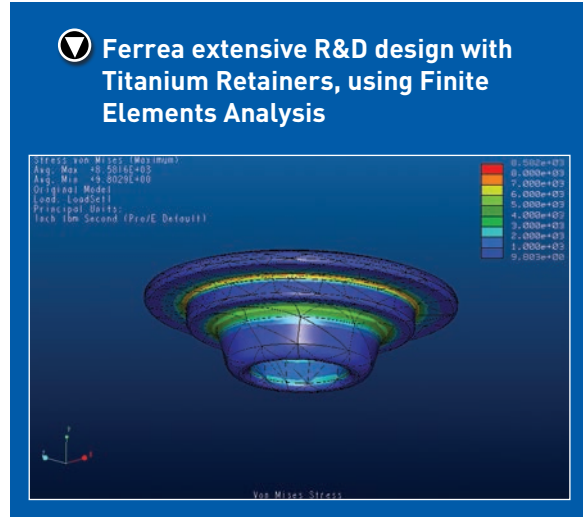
Ferrea extensive R&D design with Titanium Retainers, using Finite Elements Analysis

Stress Von Mises (Maximum)
Avg. Max +8.5816E+03
Avg. Min +9.8029E+00
Original Model
Load: LoadSet1
Principal Units:
Inch lbm Second (Pro/E Default)

8.502e+03
8.000e+03
7.000e+03
6.000e+03
5.000e+03
4.000e+03
3.000e+03
2.000e+03
1.000e+03
9.803e+00

Von Mises Stress